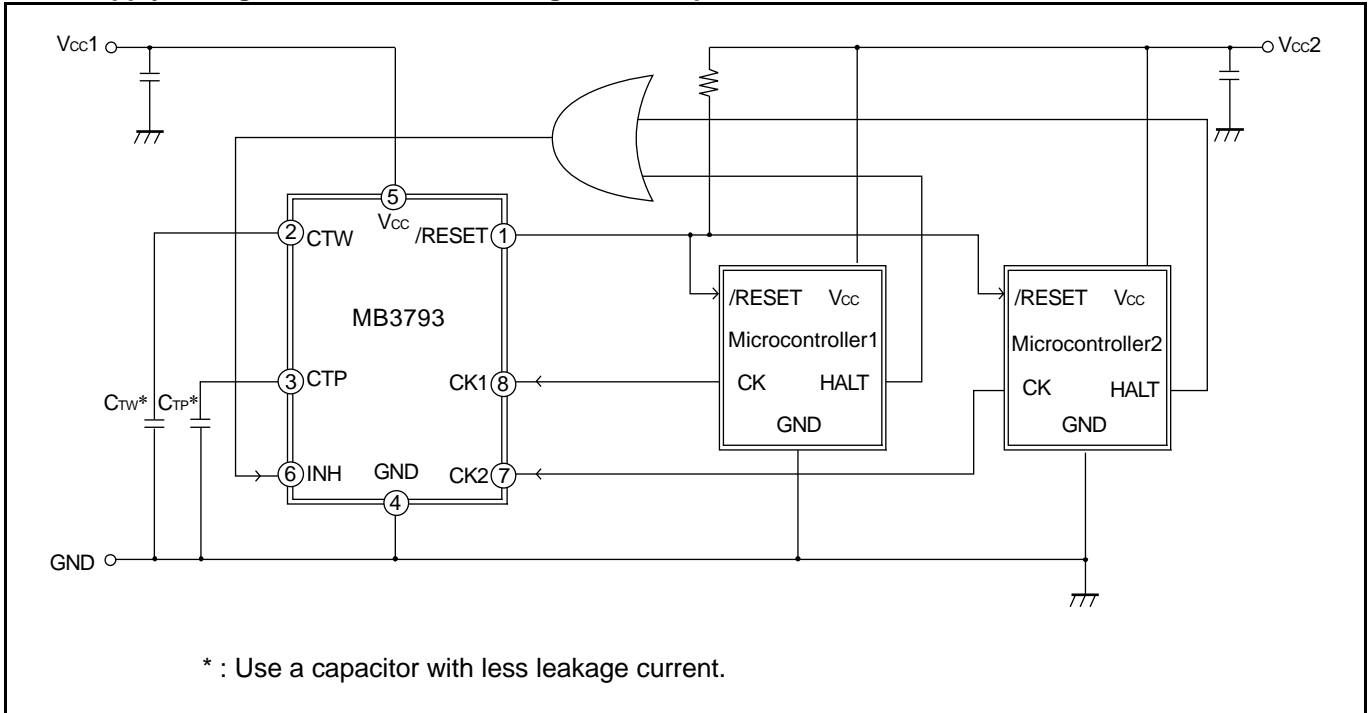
$V_{CC}1$

$V_{CC}2$

5
$V_{CC}$

2 CTW

/RESET 1

MB3793

3 CTP

CK1 8

6 INH

GND

CK2 7

4

$C_{TW}$*

$C_{TP}$*

/RESET $V_{CC}$
Microcontroller1
CK HALT
GND

/RESET $V_{CC}$
Microcontroller2
CK HALT
GND

GND

* : Use a capacitor with less leakage current.